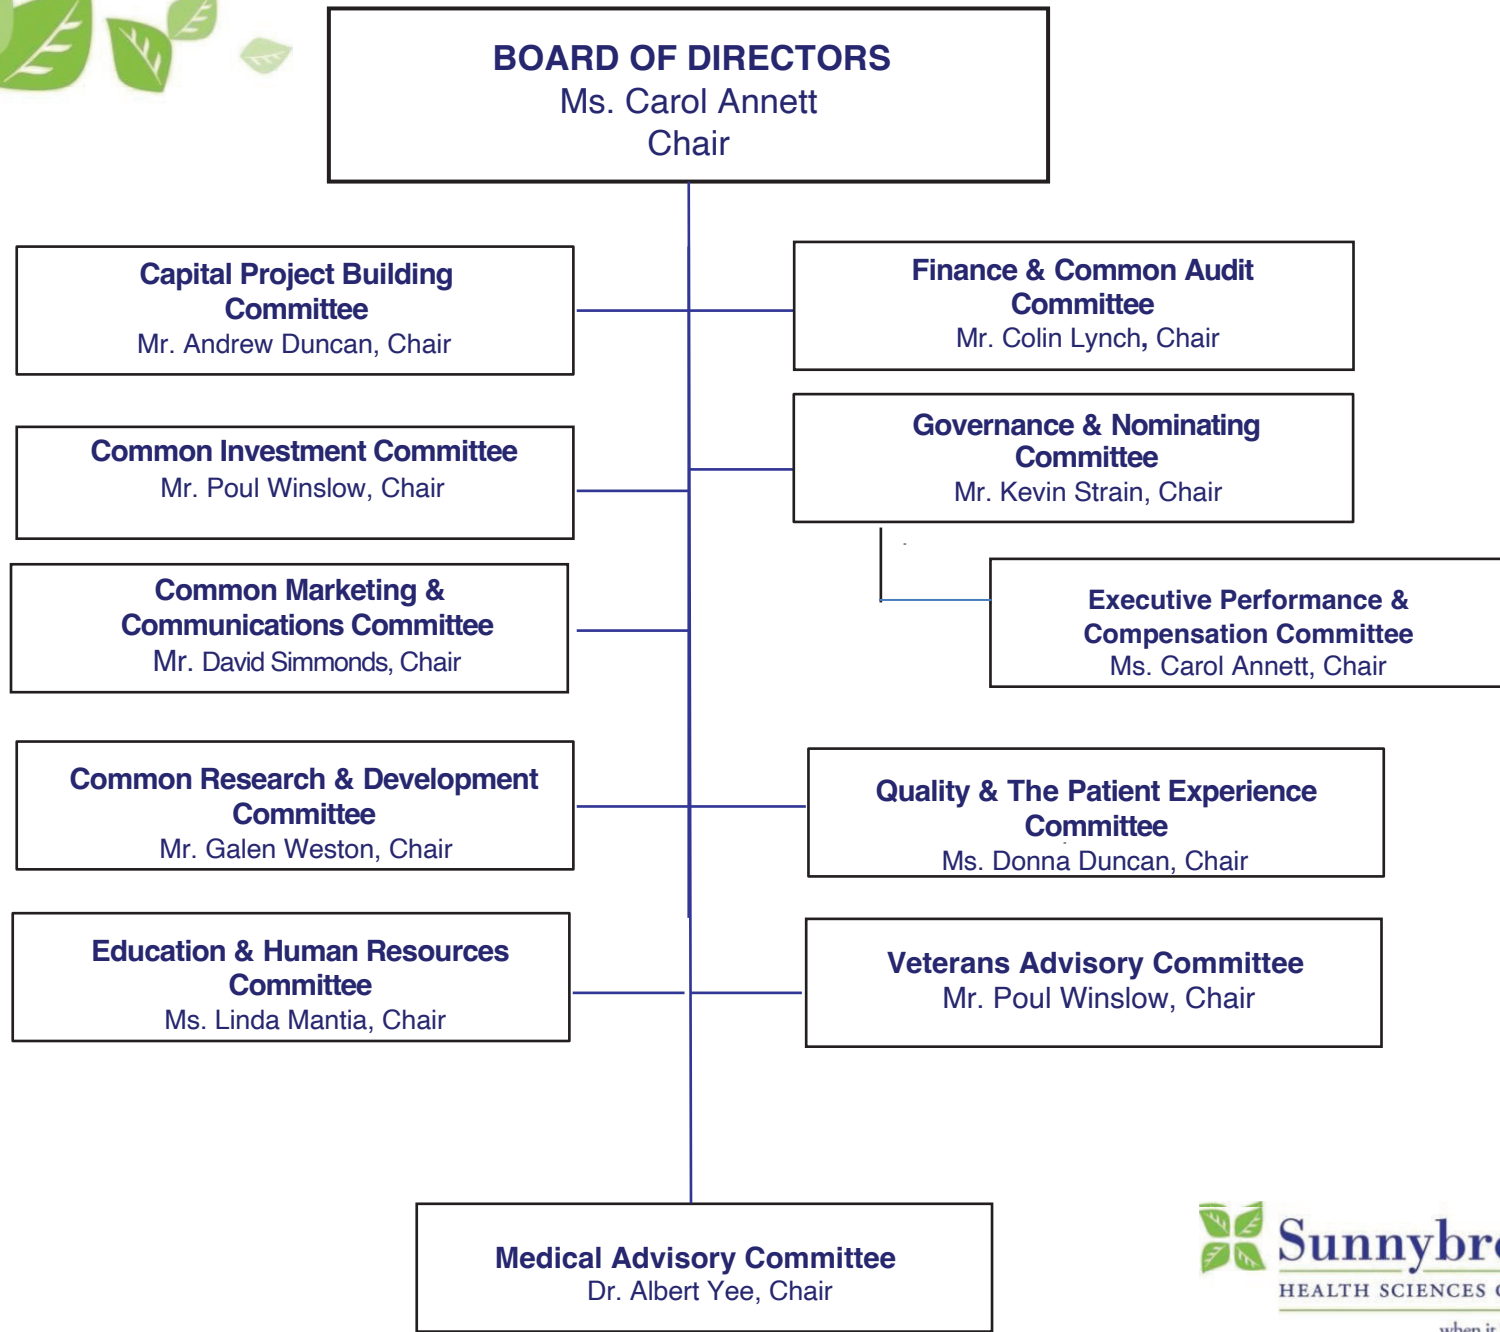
BOARD OF DIRECTORS
Ms. Carol Annett
Chair

Capital Project Building Committee
Mr. Andrew Duncan, Chair

Finance & Common Audit Committee
Mr. Colin Lynch, Chair

Common Investment Committee
Mr. Poul Winslow, Chair

Governance & Nominating Committee
Mr. Kevin Strain, Chair

Common Marketing & Communications Committee
Mr. David Simmonds, Chair

Executive Performance & Compensation Committee
Ms. Carol Annett, Chair

Common Research & Development Committee
Mr. Galen Weston, Chair

Quality & The Patient Experience Committee
Ms. Donna Duncan, Chair

Education & Human Resources Committee
Ms. Linda Mantia, Chair

Veterans Advisory Committee
Mr. Poul Winslow, Chair

Medical Advisory Committee
Dr. Albert Yee, Chair

Sunnybr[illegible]
HEALTH SCIENCES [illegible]
when it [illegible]